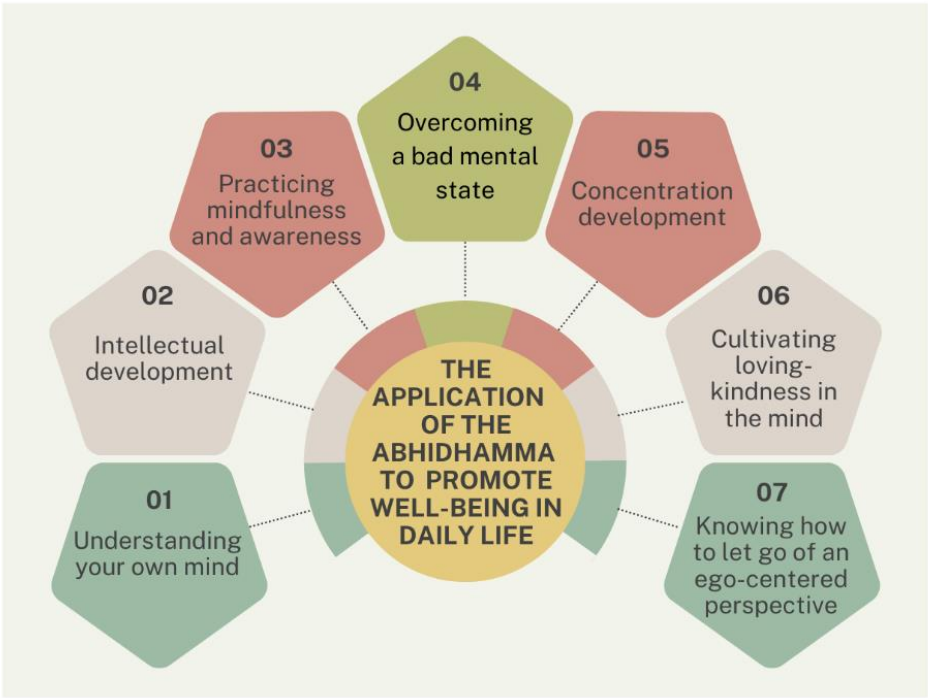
THE APPLICATION OF THE ABHIDHAMMA TO PROMOTE WELL-BEING IN DAILY LIFE

01
Understanding your own mind

02
Intellectual development

03
Practicing mindfulness and awareness

04
Overcoming a bad mental state

05
Concentration development

06
Cultivating loving-kindness in the mind

07
Knowing how to let go of an ego-centered perspective